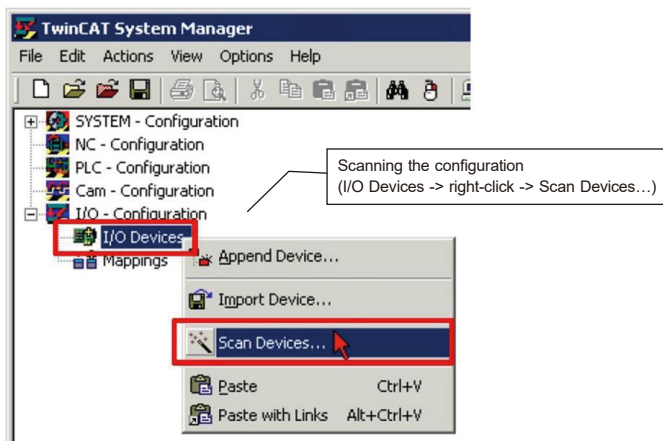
TwinCAT System Manager

File Edit Actions View Options Help

SYSTEM - Configuration
NC - Configuration
PLC - Configuration
Cam - Configuration
I/O - Configuration
I/O Devices
Mappings

Scanning the configuration
(I/O Devices -> right-click -> Scan Devices…)

Append Device...
Import Device...
Scan Devices...
Paste Ctrl+V
Paste with Links Alt+Ctrl+V